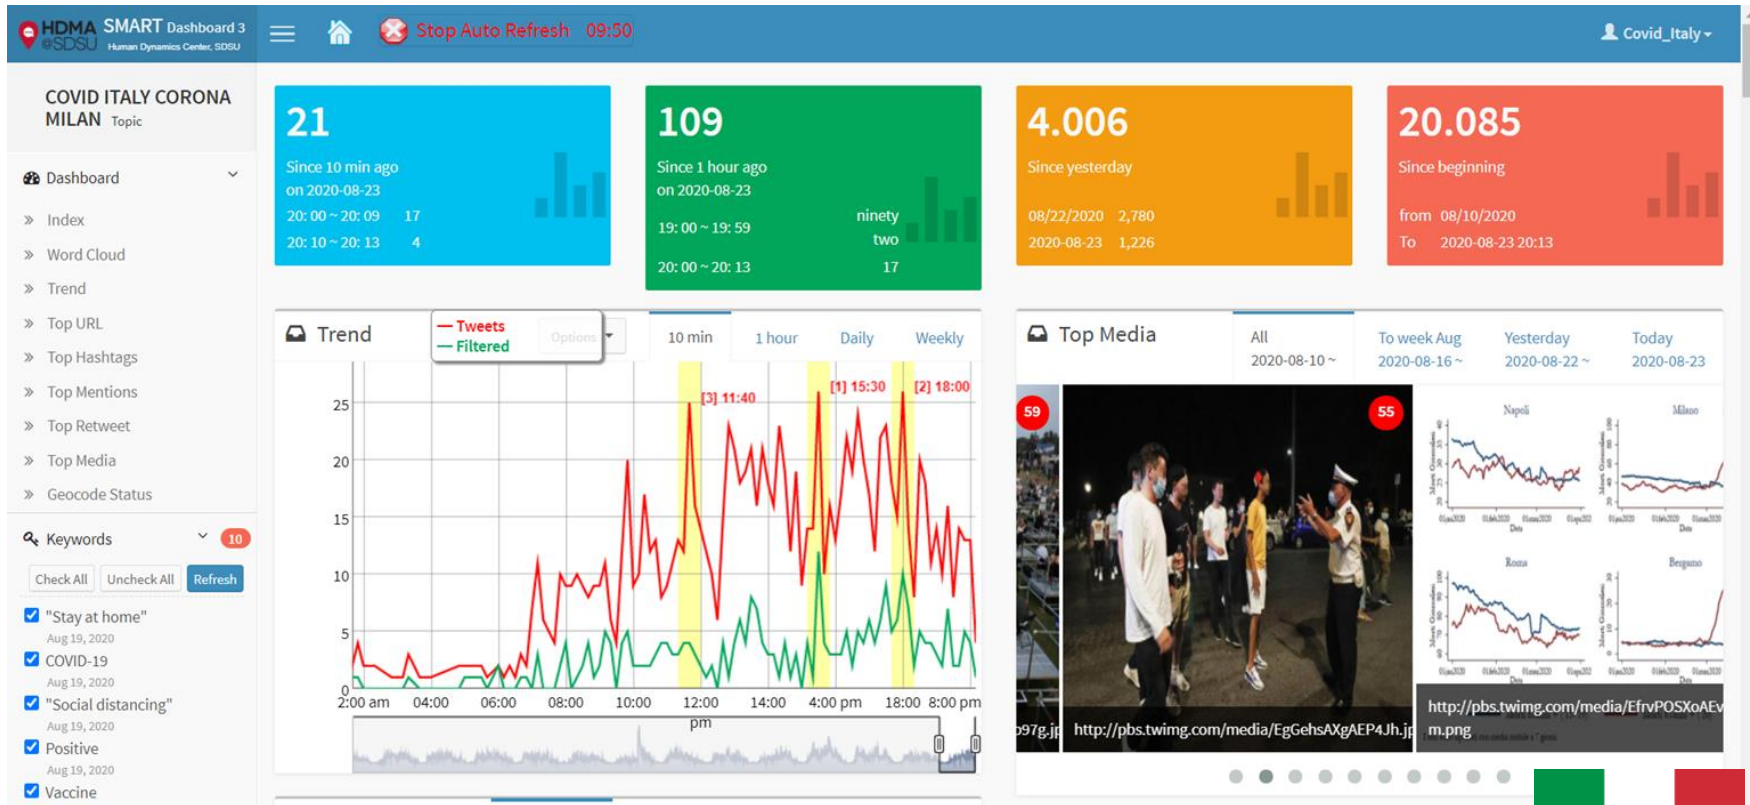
HDMA @SDSU SMART Dashboard 3 Human Dynamics Center, SDSU

Stop Auto Refresh 09:50

Covid_Italy

COVID ITALY CORONA MILAN Topic

Dashboard

Index
Word Cloud
Trend
Top URL
Top Hashtags
Top Mentions
Top Retweet
Top Media
Geocode Status

Keywords 10

Check All Uncheck All Refresh

"Stay at home"
Aug 19, 2020
COVID-19
Aug 19, 2020
"Social distancing"
Aug 19, 2020
Positive
Aug 19, 2020
Vaccine

21
Since 10 min ago
on 2020-08-23
20: 00 ~ 20: 09 17
20: 10 ~ 20: 13 4

109
Since 1 hour ago
on 2020-08-23
19: 00 ~ 19: 59 ninety two
20: 00 ~ 20: 13 17

4.006
Since yesterday
08/22/2020 2,780
2020-08-23 1,226

20.085
Since beginning
from 08/10/2020
To 2020-08-23 20:13

Trend
Tweets
Filtered
Options
10 min 1 hour Daily Weekly

[3] 11:40 [1] 15:30 [2] 18:00
25
20
15
10
5
0
2:00 am 04:00 06:00 08:00 10:00 12:00 pm 14:00 4:00 pm 18:00 8:00 pm

Top Media
All 2020-08-10 ~
To week Aug 2020-08-16 ~
Yesterday 2020-08-22 ~
Today 2020-08-23

59 55
Napoli Milano Roma Bergamo

p97g.jp http://pbs.twimg.com/media/EgGehsAXgAEP4Jh.jp http://pbs.twimg.com/media/EfrvPOSXoAEv m.png